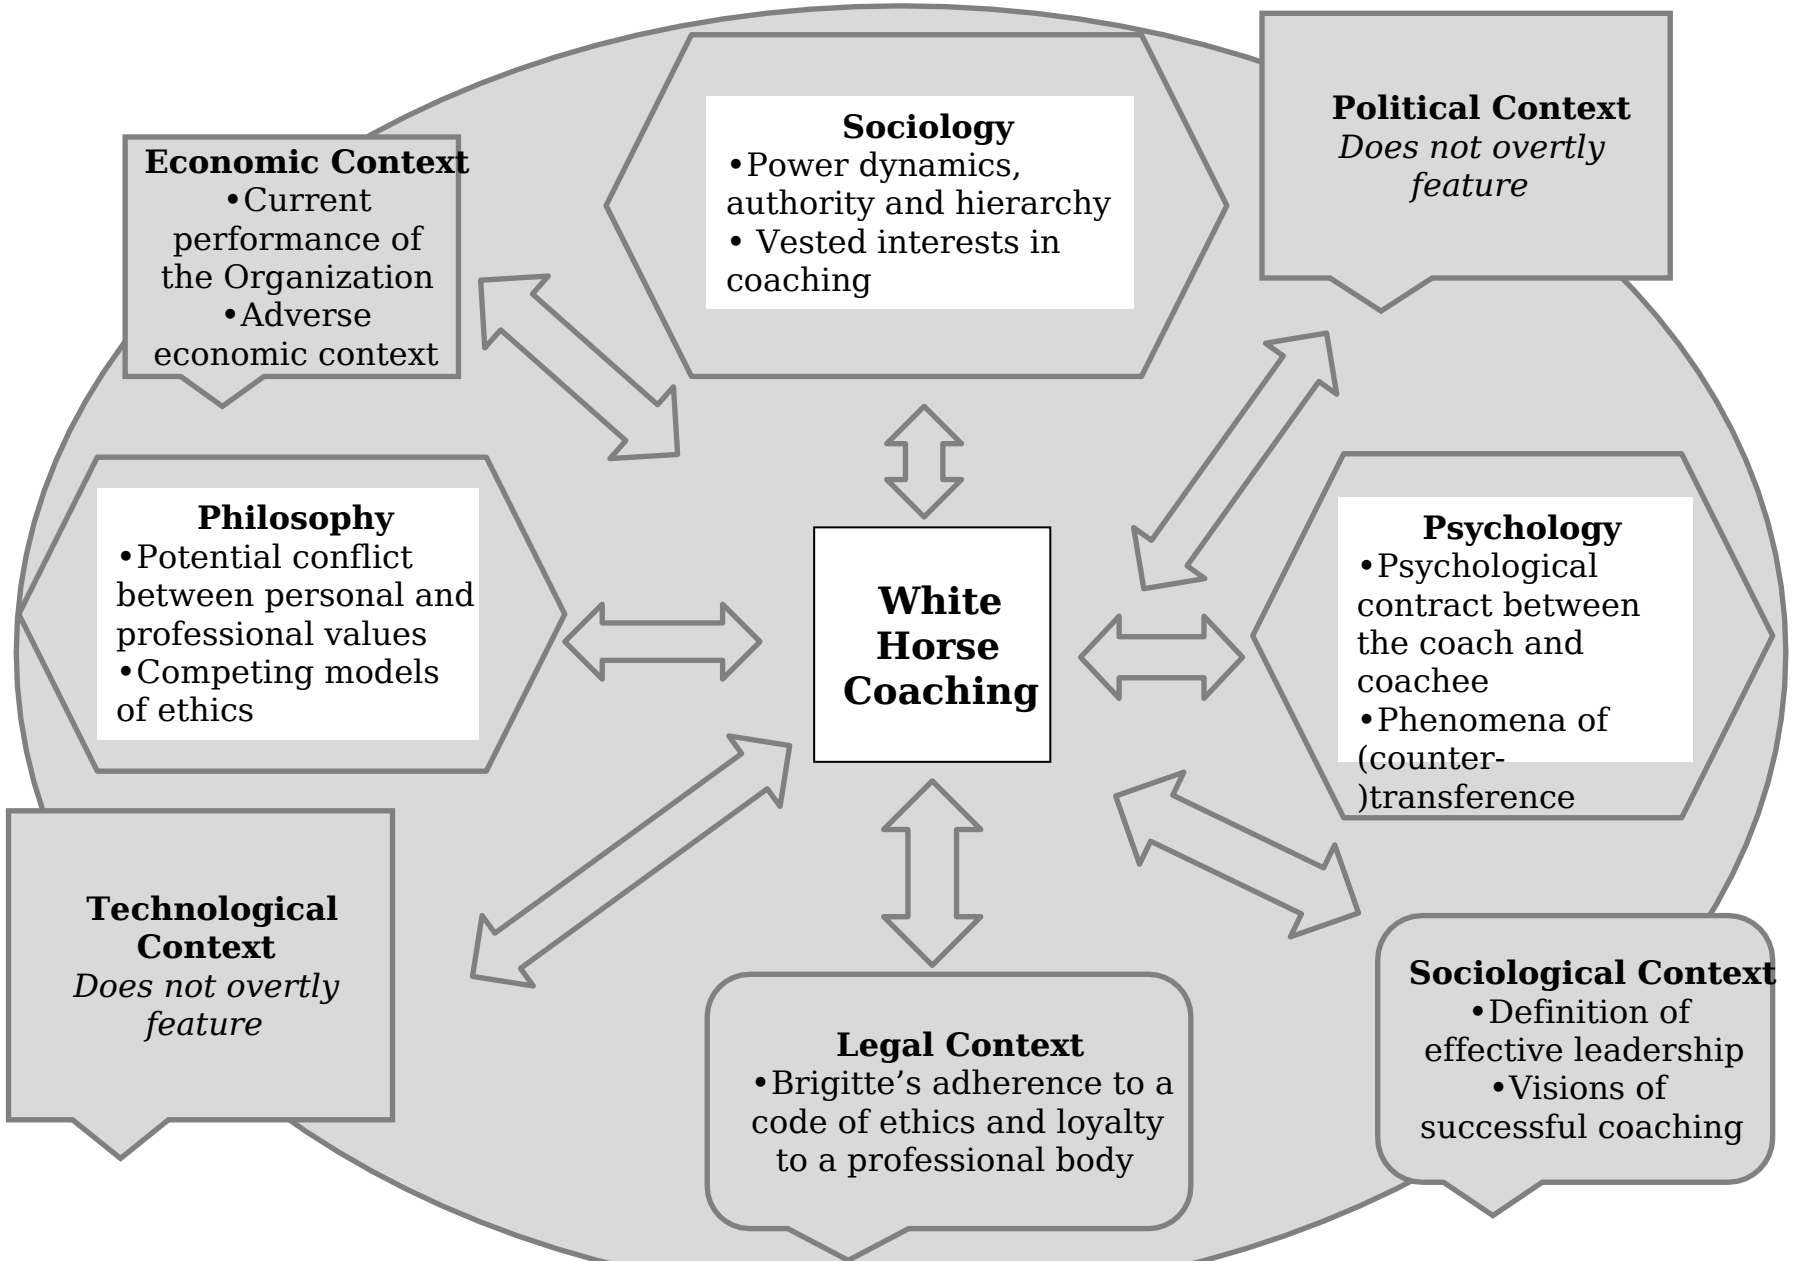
**Economic Context**
•Current performance of the Organization
•Adverse economic context

**Sociology**
•Power dynamics, authority and hierarchy
• Vested interests in coaching

**Political Context**
*Does not overtly feature*

**Philosophy**
•Potential conflict between personal and professional values
•Competing models of ethics

**White Horse Coaching**

**Psychology**
•Psychological contract between the coach and coachee
•Phenomena of (counter-)transference

**Technological Context**
*Does not overtly feature*

**Legal Context**
•Brigitte's adherence to a code of ethics and loyalty to a professional body

**Sociological Context**
•Definition of effective leadership
•Visions of successful coaching